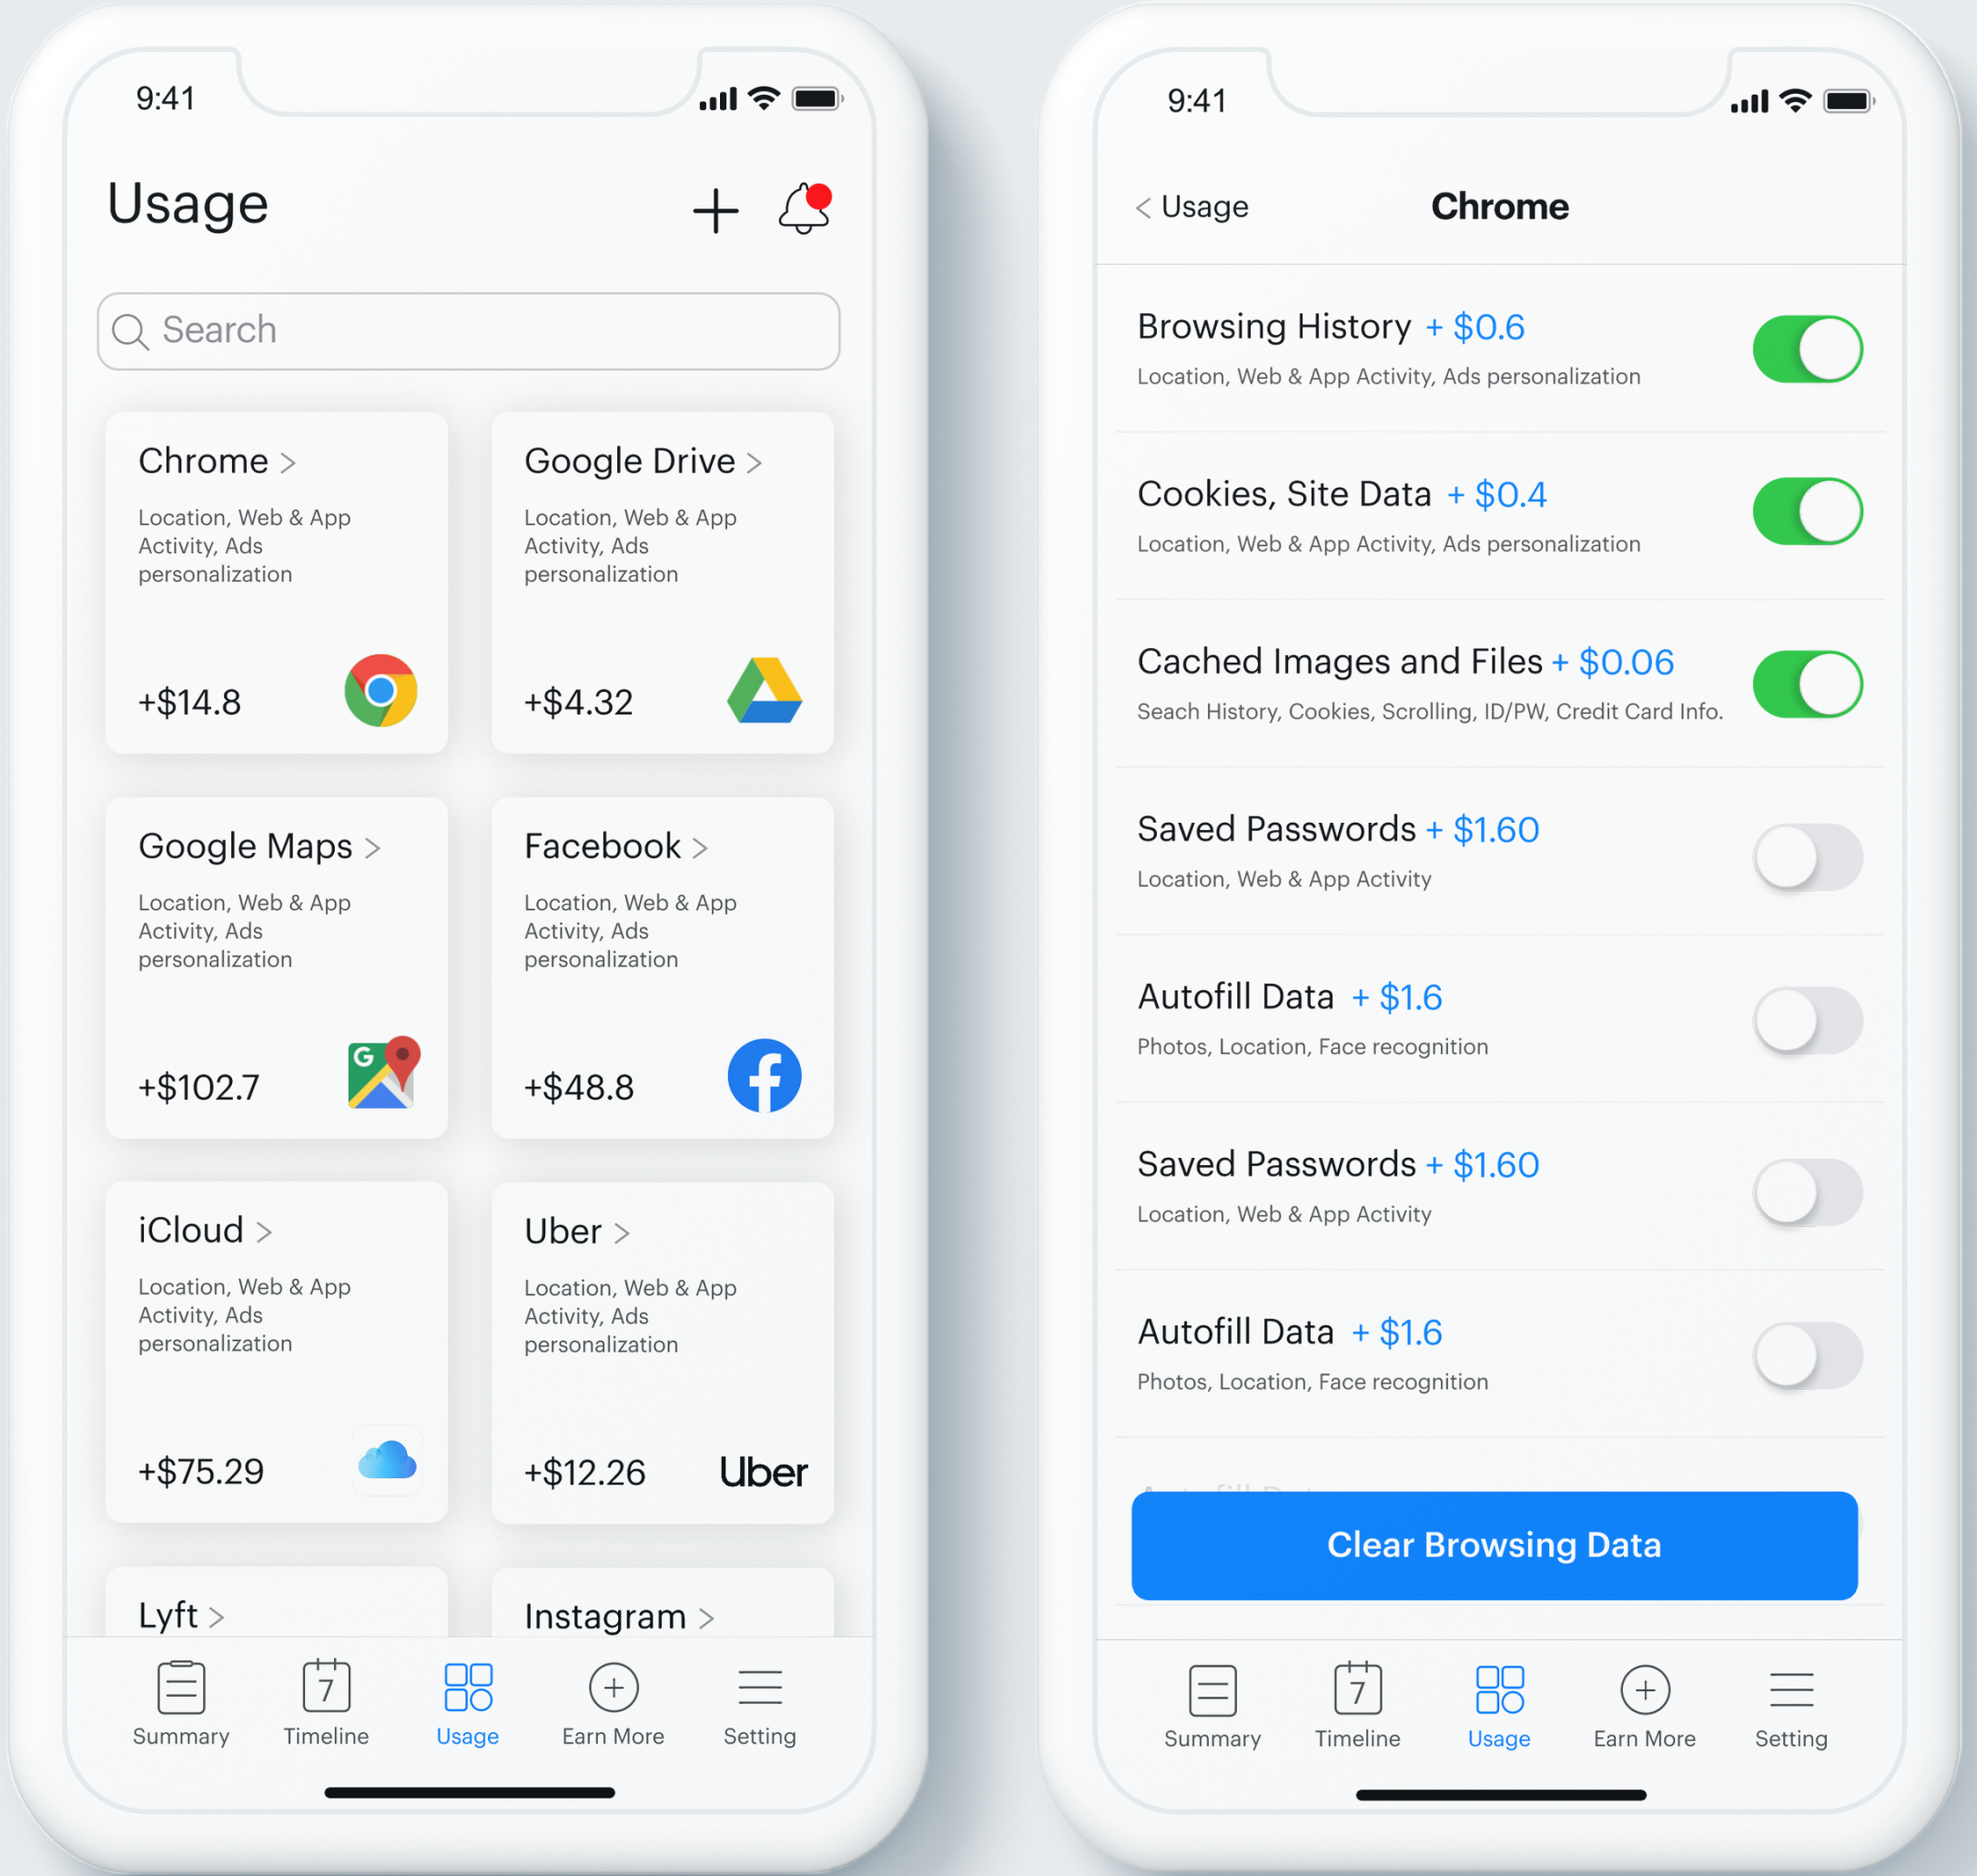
9:41

Usage

Search

Chrome >
Location, Web & App Activity, Ads personalization
+$14.8

Google Drive >
Location, Web & App Activity, Ads personalization
+$4.32

Google Maps >
Location, Web & App Activity, Ads personalization
+$102.7

Facebook >
Location, Web & App Activity, Ads personalization
+$48.8

iCloud >
Location, Web & App Activity, Ads personalization
+$75.29

Uber >
Location, Web & App Activity, Ads personalization
+$12.26
Uber

Lyft >

Instagram >

Summary Timeline Usage Earn More Setting

9:41

< Usage Chrome

Browsing History + $0.6
Location, Web & App Activity, Ads personalization

Cookies, Site Data + $0.4
Location, Web & App Activity, Ads personalization

Cached Images and Files + $0.06
Seach History, Cookies, Scrolling, ID/PW, Credit Card Info.

Saved Passwords + $1.60
Location, Web & App Activity

Autofill Data + $1.6
Photos, Location, Face recognition

Saved Passwords + $1.60
Location, Web & App Activity

Autofill Data + $1.6
Photos, Location, Face recognition

Clear Browsing Data

Summary Timeline Usage Earn More Setting